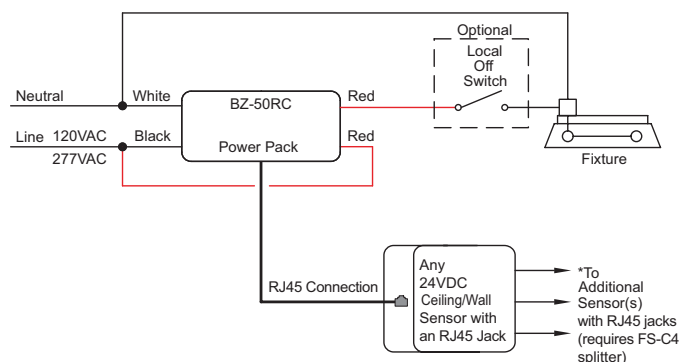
Optional
Local
Off
Switch

Neutral
White
BZ-50RC
Red

Line 120VAC
277VAC
Black
Power Pack
Red

Fixture

RJ45 Connection

Any
24VDC
Ceiling/Wall
Sensor with
an RJ45 Jack

*To
Additional
Sensor(s)
with RJ45 jacks
(requires FS-C4
splitter)